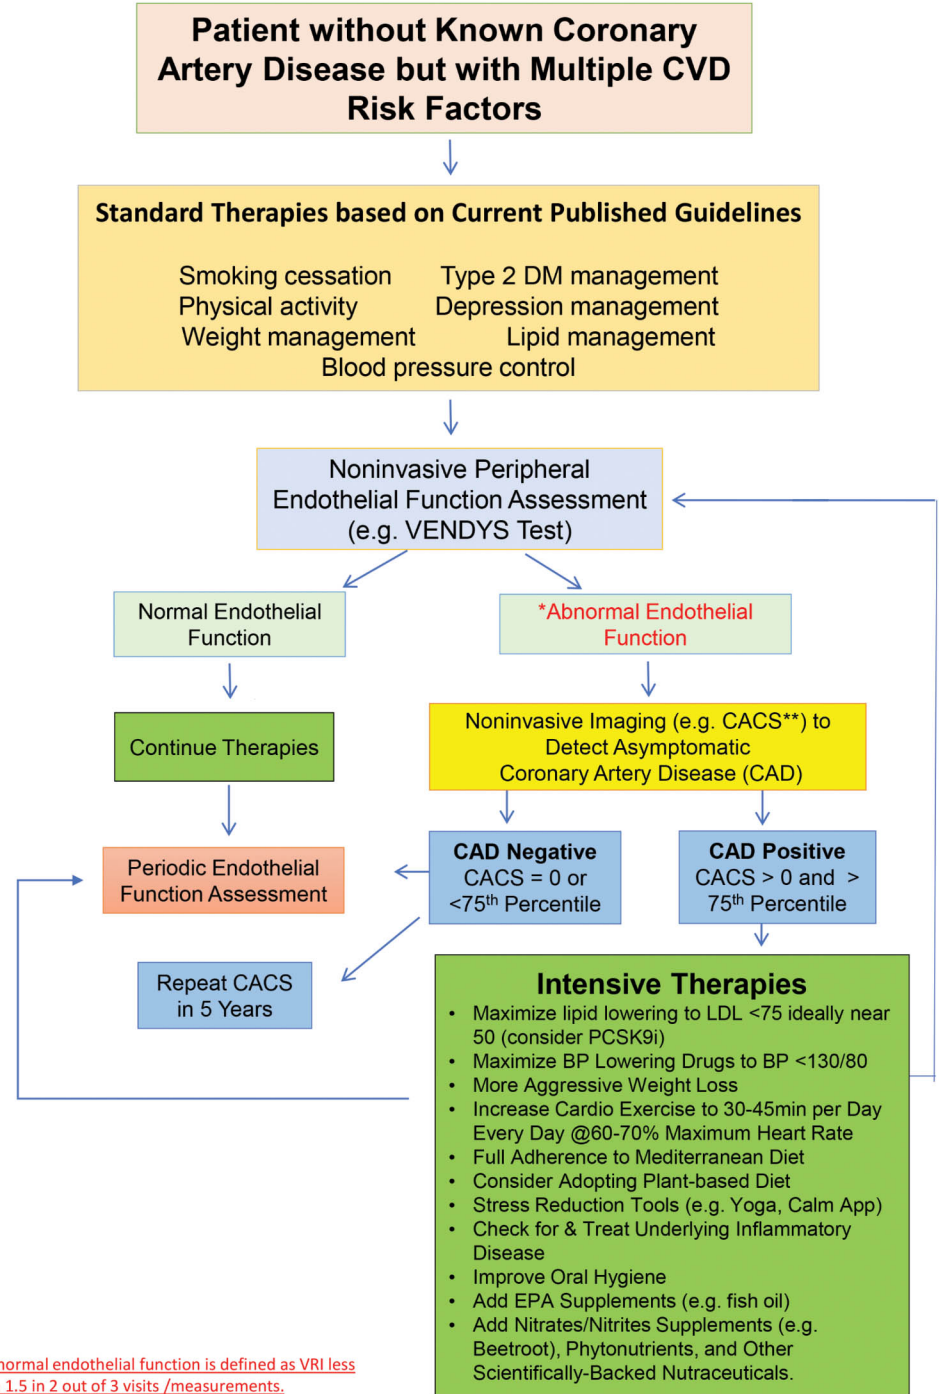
Patient without Known Coronary Artery Disease but with Multiple CVD Risk Factors

Standard Therapies based on Current Published Guidelines

Smoking cessation
Type 2 DM management
Physical activity
Depression management
Weight management
Lipid management
Blood pressure control

Noninvasive Peripheral Endothelial Function Assessment (e.g. VENDYS Test)

Normal Endothelial Function

*Abnormal Endothelial Function

Continue Therapies

Noninvasive Imaging (e.g. CACS**) to Detect Asymptomatic Coronary Artery Disease (CAD)

Periodic Endothelial Function Assessment

CAD Negative
CACS = 0 or <75$^{th}$ Percentile

CAD Positive
CACS > 0 and > 75$^{th}$ Percentile

Repeat CACS in 5 Years

Intensive Therapies
• Maximize lipid lowering to LDL <75 ideally near 50 (consider PCSK9i)
• Maximize BP Lowering Drugs to BP <130/80
• More Aggressive Weight Loss
• Increase Cardio Exercise to 30-45min per Day Every Day @60-70% Maximum Heart Rate
• Full Adherence to Mediterranean Diet
• Consider Adopting Plant-based Diet
• Stress Reduction Tools (e.g. Yoga, Calm App)
• Check for & Treat Underlying Inflammatory Disease
• Improve Oral Hygiene
• Add EPA Supplements (e.g. fish oil)
• Add Nitrates/Nitrites Supplements (e.g. Beetroot), Phytonutrients, and Other Scientifically-Backed Nutraceuticals.

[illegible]normal endothelial function is defined as VRI less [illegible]1.5 in 2 out of 3 visits /measurements.